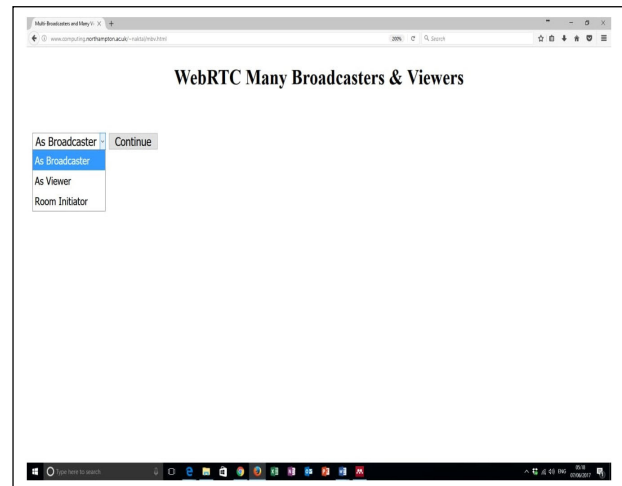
Multi-Broadcasters and Many V... ×  +

www.computing.northampton.ac.uk/~naktai/mbv.html

200%  Search

WebRTC Many Broadcasters & Viewers

As Broadcaster  Continue

As Broadcaster
As Viewer
Room Initiator

Type here to search

ENG 05:18 07/06/2017